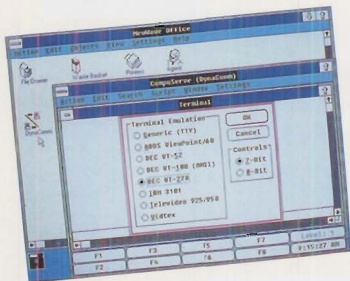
NewWave Office
Action Edit Objects View Settings Help
File Drawer
Waste Basket
Printer
Agent
DynaComm
CompuServe (DynaComm)
Action Edit Search Script Window Settings
Terminal
Terminal Emulation
Generic (TTY)
ADDS ViewPoint/60
DEC VT-52
DEC VT-100 (ANSI)
DEC VT-220
IBM 3101
Televideo 925/950
Vidtex
OK
Cancel
Controls
7-Bit
8-Bit
F1
F2
F3
F4
F5
F6
F7
F8
Level: 1
9:15:27 AM